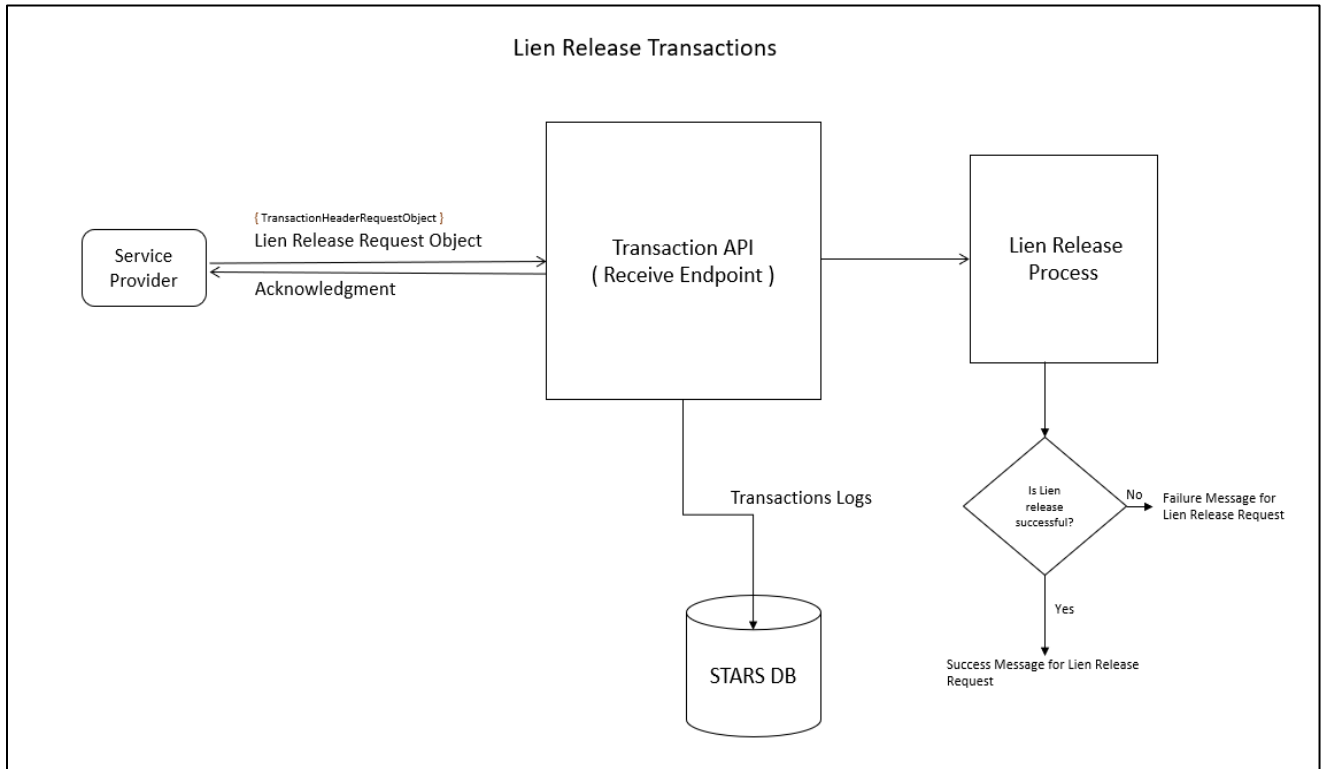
Lien Release Transactions

Service Provider

{ TransactionHeaderRequestObject }
Lien Release Request Object

Acknowledgment

Transaction API
( Receive Endpoint )

Lien Release Process

Transactions Logs

STARS DB

Is Lien release successful?

No

Failure Message for Lien Release Request

Yes

Success Message for Lien Release Request